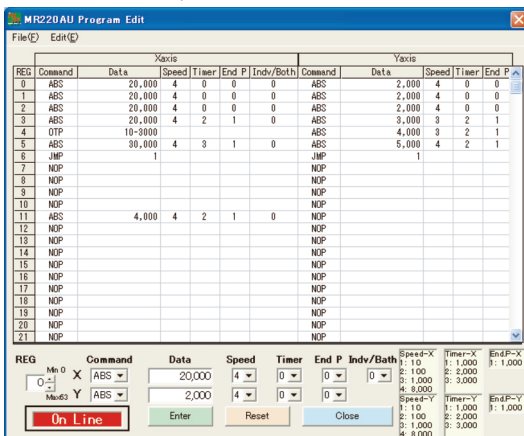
MR220AU Program Edit

File(F) Edit(E)

| REG | Command | Data | Speed | Timer | End P | Indv/Both | Command | Data | Speed | Timer | End P |
|---|---|---|---|---|---|---|---|---|---|---|---|
| | Xaxis | | | | | | Yaxis | | | | |
| 0 | ABS | 20,000 | 4 | 0 | 0 | 0 | ABS | 2,000 | 4 | 0 | 0 |
| 1 | ABS | 20,000 | 4 | 0 | 0 | 0 | ABS | 2,000 | 4 | 0 | 0 |
| 2 | ABS | 20,000 | 4 | 0 | 0 | 0 | ABS | 2,000 | 4 | 0 | 0 |
| 3 | ABS | 20,000 | 4 | 2 | 1 | 0 | ABS | 3,000 | 3 | 2 | 1 |
| 4 | OTP | 10-3000 | | | | | ABS | 4,000 | 3 | 2 | 1 |
| 5 | ABS | 30,000 | 4 | 3 | 1 | 0 | ABS | 5,000 | 4 | 2 | 1 |
| 6 | JMP | 1 | | | | | JMP | 1 | | | |
| 7 | NOP | | | | | | NOP | | | | |
| 8 | NOP | | | | | | NOP | | | | |
| 9 | NOP | | | | | | NOP | | | | |
| 10 | NOP | | | | | | NOP | | | | |
| 11 | ABS | 4,000 | 4 | 2 | 1 | 0 | NOP | | | | |
| 12 | NOP | | | | | | NOP | | | | |
| 13 | NOP | | | | | | NOP | | | | |
| 14 | NOP | | | | | | NOP | | | | |
| 15 | NOP | | | | | | NOP | | | | |
| 16 | NOP | | | | | | NOP | | | | |
| 17 | NOP | | | | | | NOP | | | | |
| 18 | NOP | | | | | | NOP | | | | |
| 19 | NOP | | | | | | NOP | | | | |
| 20 | NOP | | | | | | NOP | | | | |
| 21 | NOP | | | | | | NOP | | | | |

REG Min 0 Max63 0
Command Data Speed Timer End P Indv/Bath
X ABS 20,000 4 0 0 0
Y ABS 2,000 4 0 0

Speed-X 1: 10 2: 100 3: 1,000 4: 8,000
Timer-X 1: 1,000 2: 2,000 3: 3,000
EndP-X 1: 1,000
Speed-Y 1: 10 2: 100 3: 1,000 4: 8,000
Timer-Y 1: 1,000 2: 2,000 3: 3,000
EndP-Y 1: 1,000

On Line Enter Reset Close